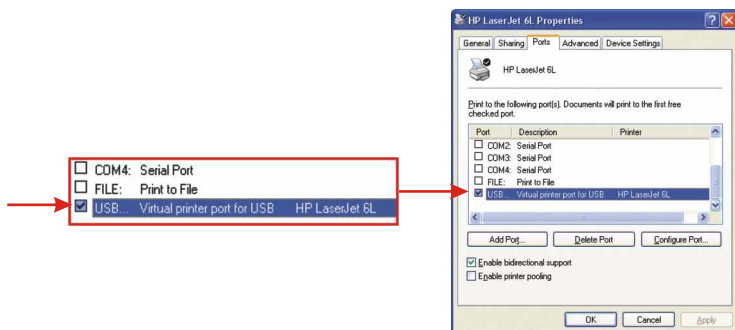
COM4: Serial Port
FILE: Print to File
USB... Virtual printer port for USB HP LaserJet 6L

HP LaserJet 6L Properties

General | Sharing | Ports | Advanced | Device Settings

HP LaserJet 6L

Print to the following port(s). Documents will print to the first free checked port.

| Port | Description | Printer |
|---|---|---|
| COM2: | Serial Port | |
| COM3: | Serial Port | |
| COM4: | Serial Port | |
| FILE: | Print to File | |
| USB... | Virtual printer port for USB | HP LaserJet 6L |

Add Port... | Delete Port | Configure Port...

Enable bidirectional support
Enable printer pooling

OK | Cancel | Apply